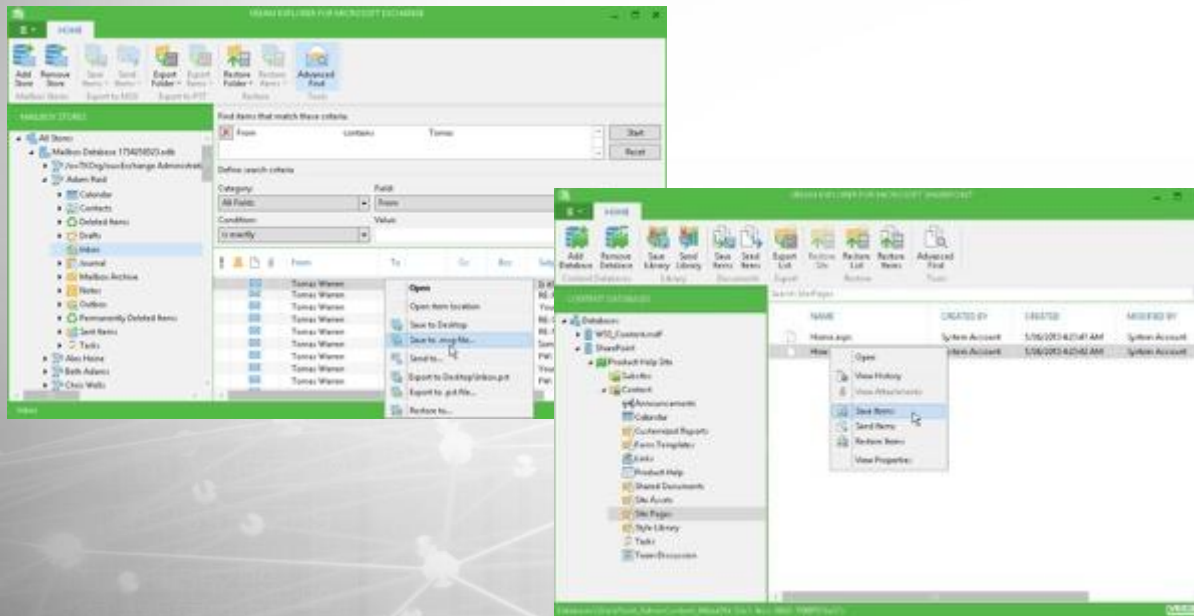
VEEAM EXPLORER FOR MICROSOFT EXCHANGE

HOME

Add Store
Remove Store
Save Items
Send Items
Export Folder
Export Items
Restore Folder
Restore Items
Advanced Find

Mailbox Stores
Export to MSG
Export to PST
Restore
Tools

MAILBOX STORES

All Stores
Mailbox Database 1734258523.edb
Adam Reid
Calendar
Contacts
Deleted Items
Drafts
Inbox
Journal
Mailbox Archive
Notes
Outbox
Permanently Deleted Items
Sent Items
Tasks
Alex Hoine
Beth Adams
Chris Wells

Find items that match these criteria

From
Contains
Tomas

Start
Reset

Define search criteria

Category:
All Fields

Field:
From

Condition:
is exactly

Value:

From
To
Cc
Bcc

Tomas Warren
Tomas Warren
Tomas Warren
Tomas Warren
Tomas Warren
Tomas Warren
Tomas Warren
Tomas Warren
Tomas Warren
Tomas Warren

Open
Open item location
Save to Desktop
Save to .msg file...
Send to...
Export to Desktop\Inbox.pst
Export to .pst file...
Restore to...

Inbox

VEEAM EXPLORER FOR MICROSOFT SHAREPOINT

HOME

Add Database
Remove Database
Save Library
Send Library
Save Items
Send Items
Export List
Restore Site
Restore List
Restore Items
Advanced Find

Content Databases
Library
Documents
Export
Restore
Tools

CONTENT DATABASES

Databases
WSS_Content.mdf
SharePoint
Product Help Site
Subsites
Content
Announcements
Calendar
Customized Reports
Form Templates
Links
Product Help
Shared Documents
Site Assets
Site Pages
Style Library
Tasks
Team Discussion

Search Site Pages

NAME
CREATED BY
CREATED
MODIFIED BY

Home.aspx
System Account
5/06/2013 4:23:41 AM
System Account

How
System Account
5/06/2013 4:23:42 AM
System Account

Open
View History
View Attachments
Save Items
Send Items
Restore Items
View Properties

VEEAM